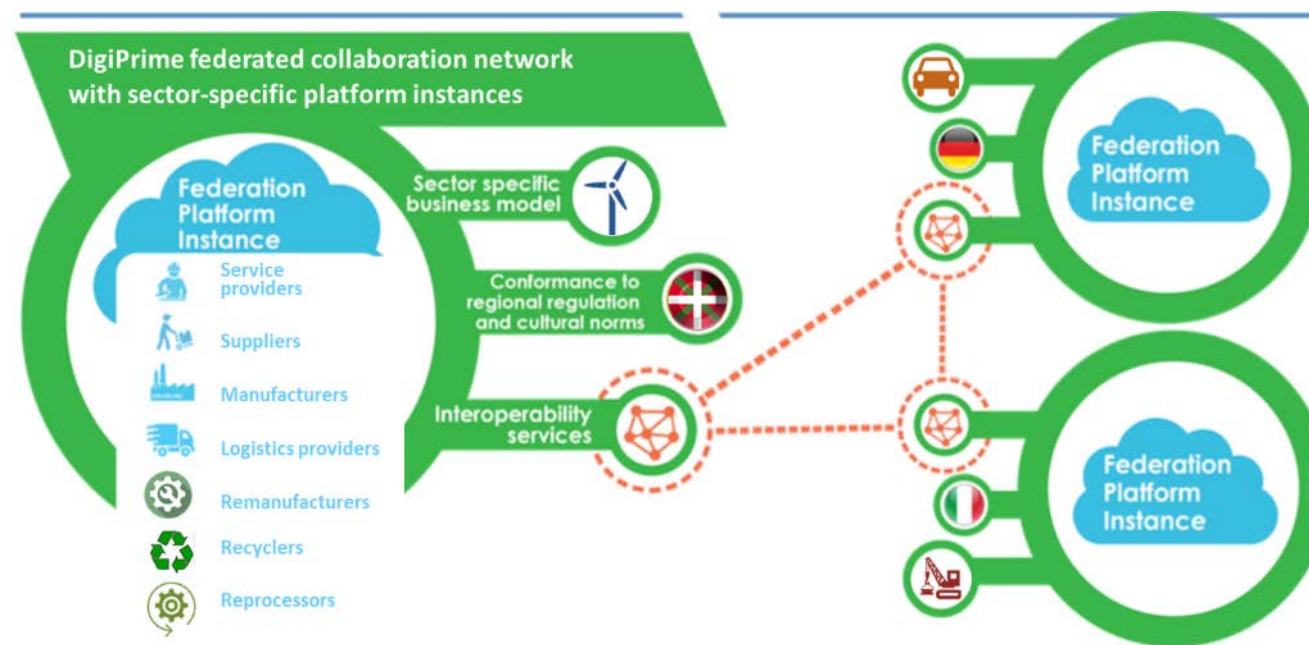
DigiPrime federated collaboration network with sector-specific platform instances

Federation Platform Instance

Service providers

Suppliers

Manufacturers

Logistics providers

Remanufacturers

Recyclers

Reprocessors

Sector specific business model

Conformance to regional regulation and cultural norms

Interoperability services

Federation Platform Instance

Federation Platform Instance